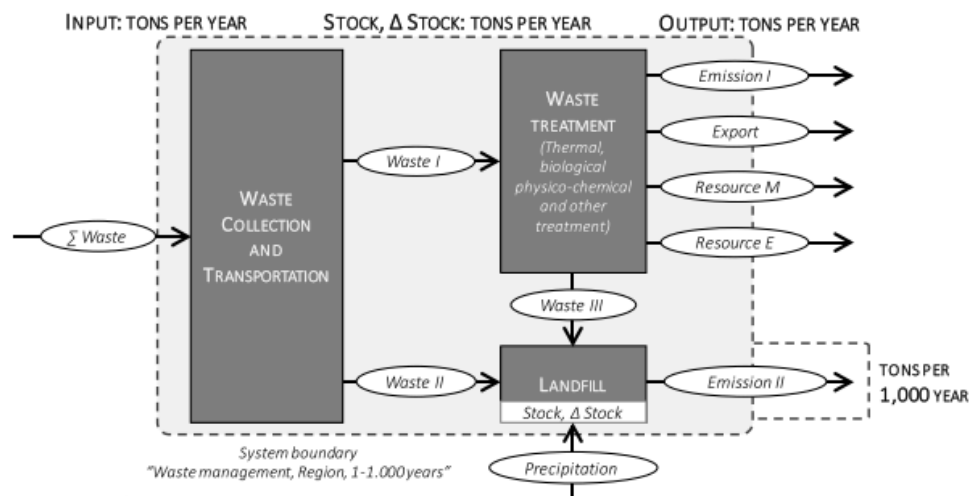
INPUT: TONS PER YEAR

STOCK, Δ STOCK: TONS PER YEAR

OUTPUT: TONS PER YEAR

$\sum$ Waste

WASTE COLLECTION AND TRANSPORTATION

Waste I

Waste II

WASTE TREATMENT (Thermal, biological physico-chemical and other treatment)

Emission I

Export

Resource M

Resource E

Waste III

LANDFILL

Stock, Δ Stock

Emission II

TONS PER 1,000 YEAR

System boundary "Waste management, Region, 1-1.000 years"

Precipitation